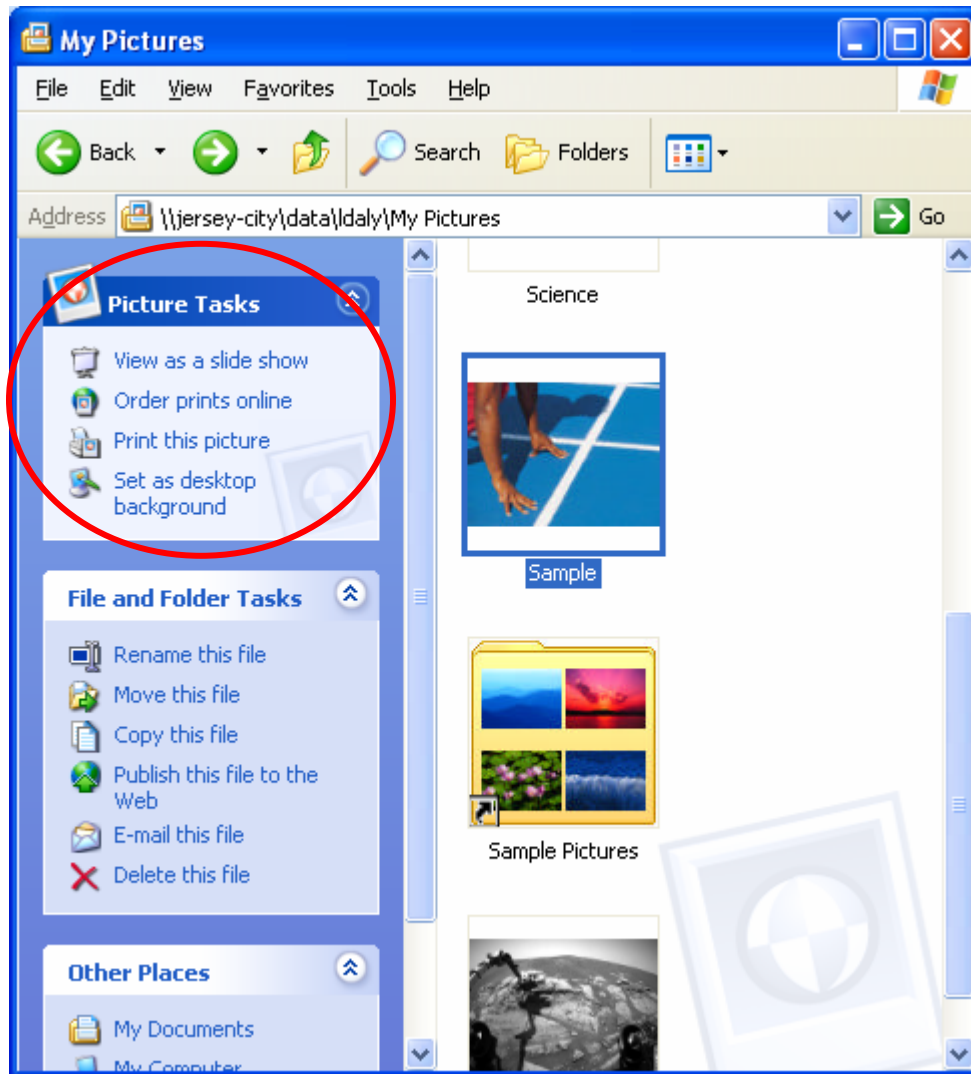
My Pictures

File Edit View Favorites Tools Help

Back Search Folders

Address \\jersey-city\data\ldaly\My Pictures Go

Picture Tasks

View as a slide show
Order prints online
Print this picture
Set as desktop background

File and Folder Tasks

Rename this file
Move this file
Copy this file
Publish this file to the Web
E-mail this file
Delete this file

Other Places

My Documents
My Computer

Science

Sample

Sample Pictures